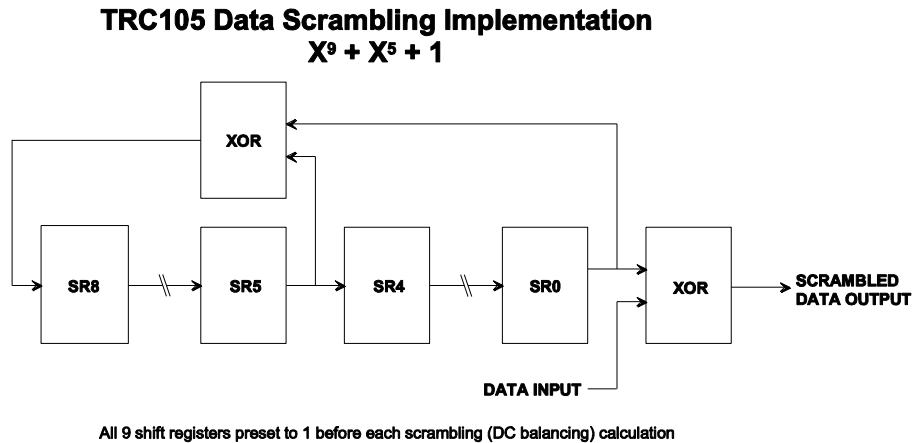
TRC105 Data Scrambling Implementation
$X^9 + X^5 + 1$

XOR

SR8

SR5

SR4

SR0

XOR

SCRAMBLED DATA OUTPUT

DATA INPUT

All 9 shift registers preset to 1 before each scrambling (DC balancing) calculation